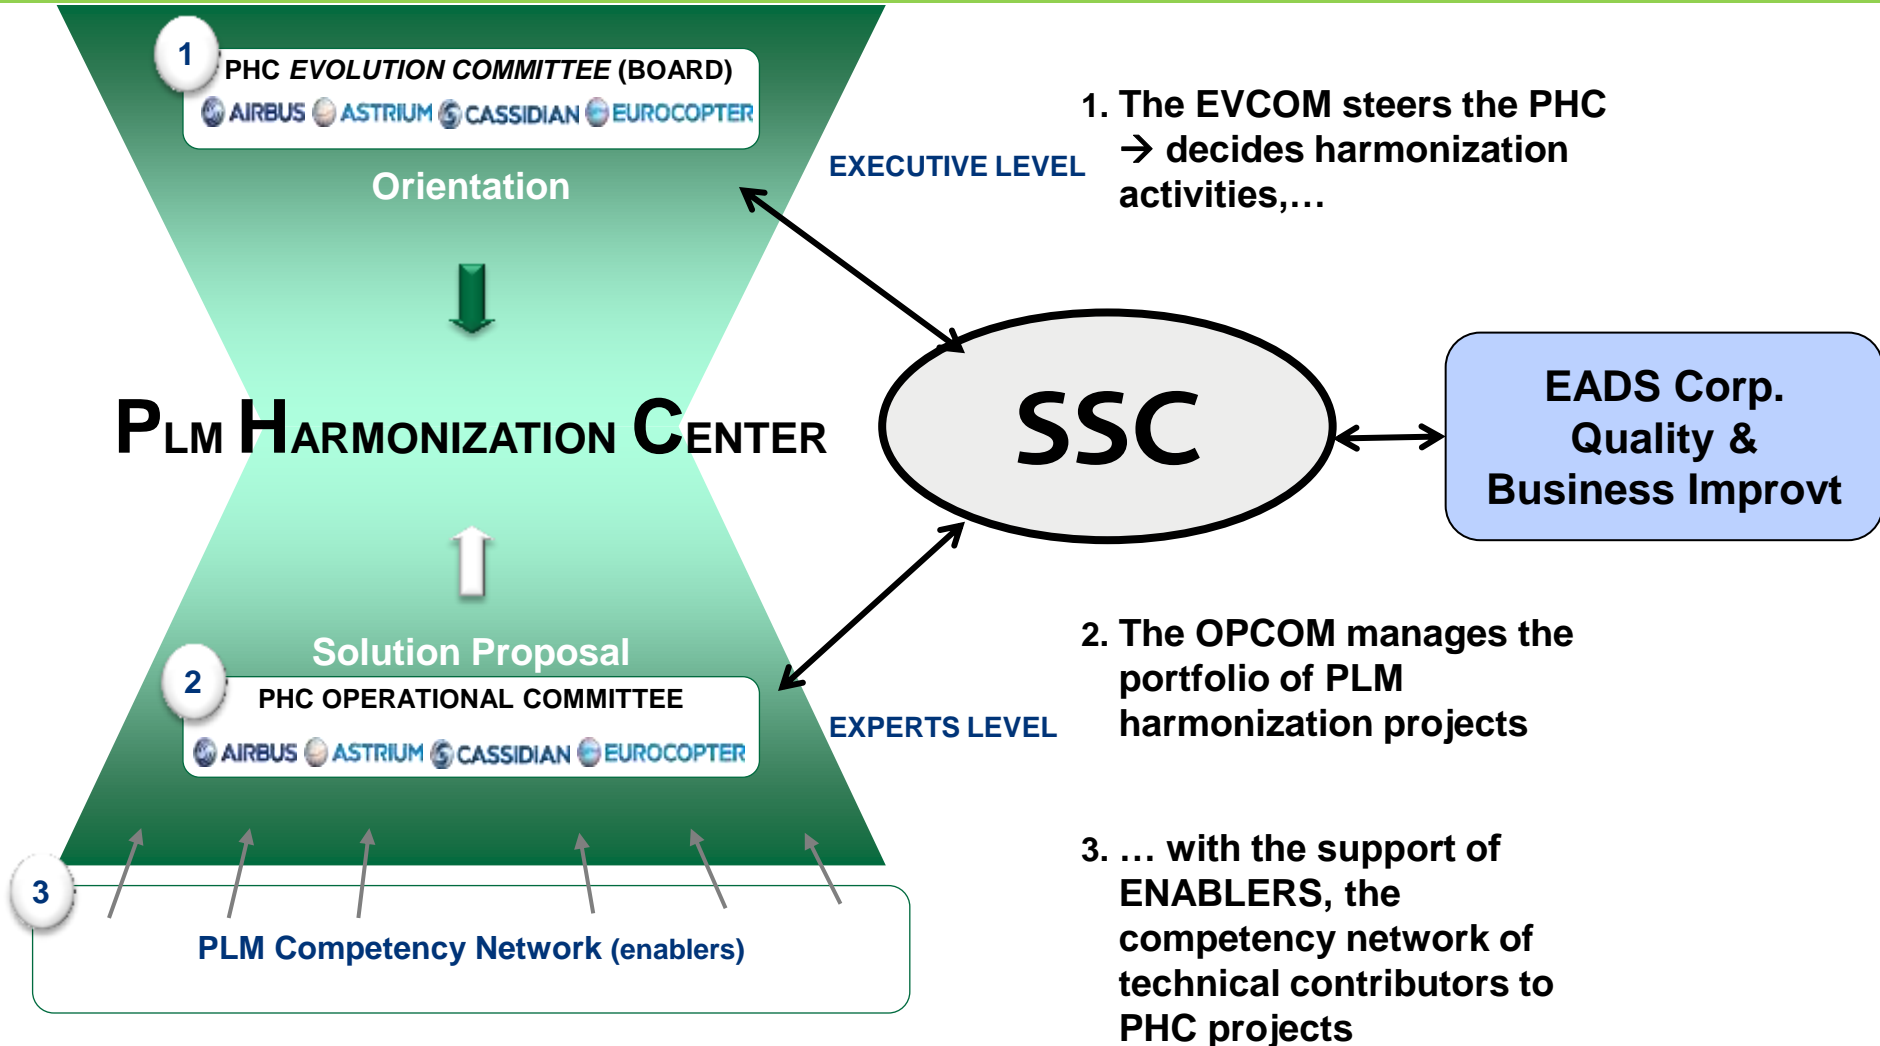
1

PHC *EVOLUTION COMMITTEE* (BOARD)

AIRBUS ASTRIUM CASSIDIAN EUROCOPTER

Orientation

PLM HARMONIZATION CENTER

Solution Proposal

2

PHC OPERATIONAL COMMITTEE

AIRBUS ASTRIUM CASSIDIAN EUROCOPTER

3

PLM Competency Network (enablers)

EXECUTIVE LEVEL

EXPERTS LEVEL

SSC

EADS Corp. Quality & Business Improvt

1. The EVCOM steers the PHC → decides harmonization activities,…

2. The OPCOM manages the portfolio of PLM harmonization projects

3. … with the support of ENABLERS, the competency network of technical contributors to PHC projects